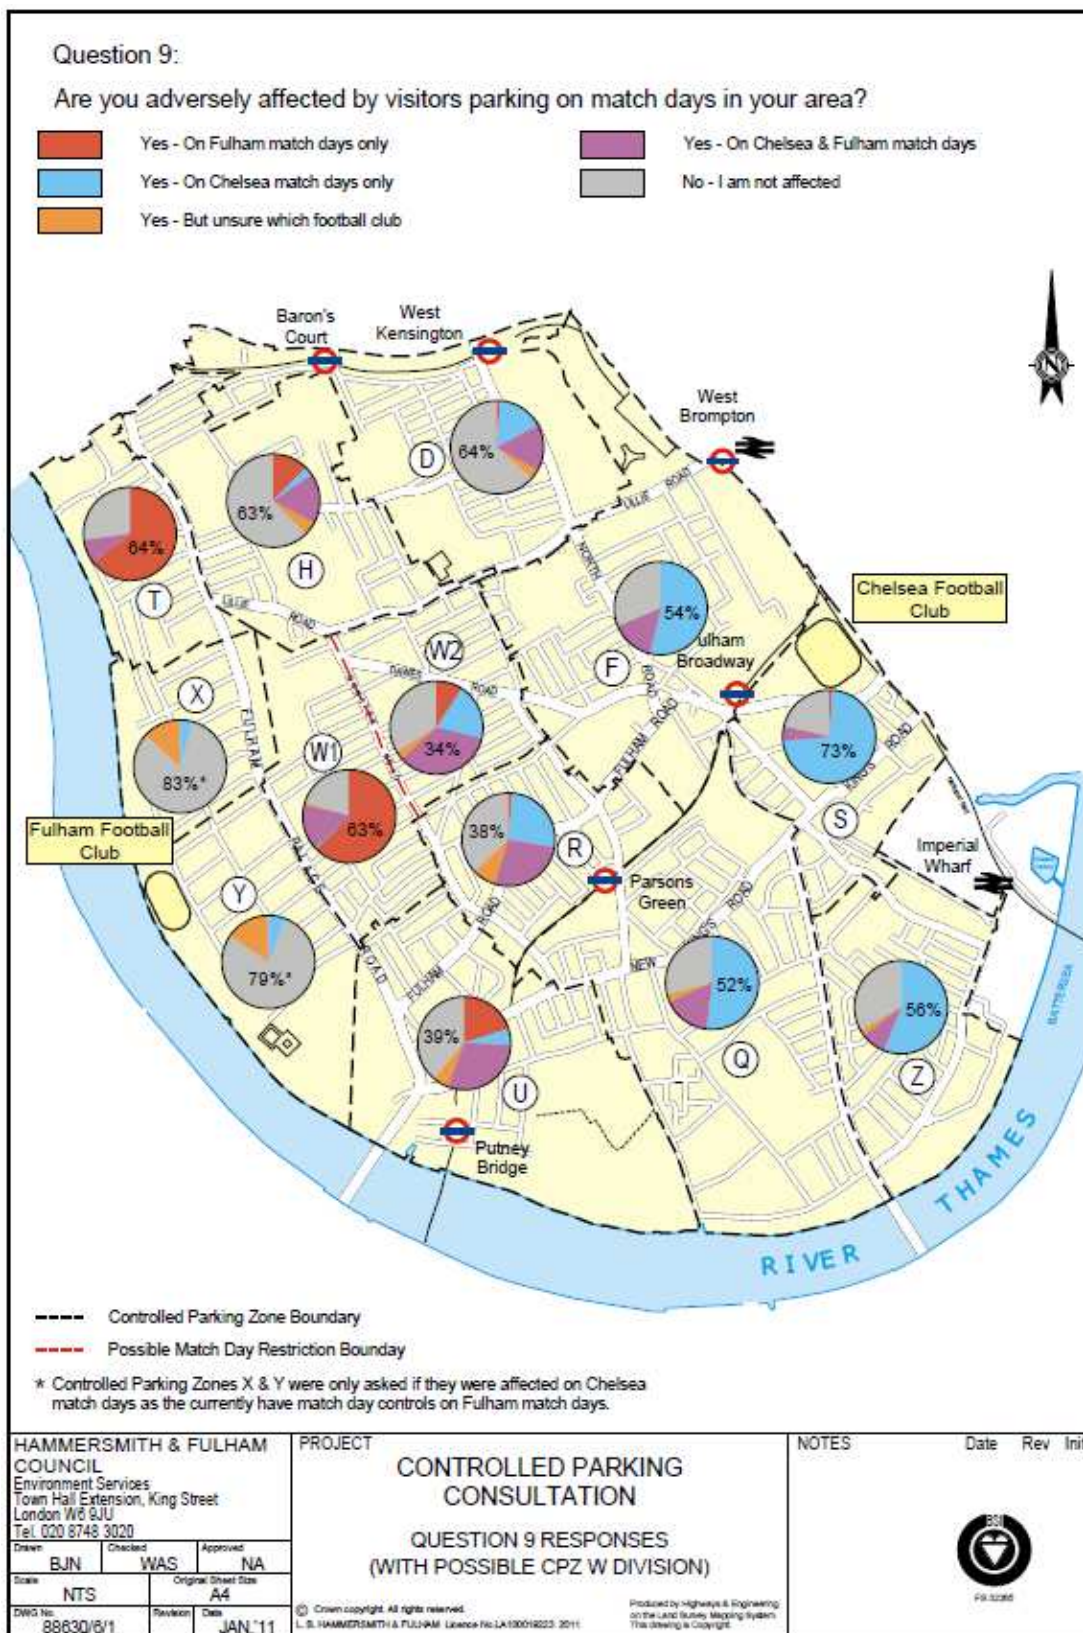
Question 9:

Are you adversely affected by visitors parking on match days in your area?

Yes - On Fulham match days only
Yes - On Chelsea match days only
Yes - But unsure which football club
Yes - On Chelsea & Fulham match days
No - I am not affected

Baron's Court
West Kensington
West Brompton
D 64%
63%
H
64%
T
LILLIE ROAD
NORTH
54%
Fulham Broadway
Chelsea Football Club
W2
F
X
DAWES ROAD
FULHAM ROAD
FULHAM
W1
34%
73%
KINGS ROAD
83%*
63%
38%
R
S
Fulham Football Club
PALACE
Parsons Green
Imperial Wharf
Y
ROAD
NEW KINGS ROAD
79%*
FULHAM
52%
56%
39%
Q
Z
U
Putney Bridge
RIVER
THAMES
BATTERSEA

Controlled Parking Zone Boundary
Possible Match Day Restriction Bounday
* Controlled Parking Zones X & Y were only asked if they were affected on Chelsea match days as the currently have match day controls on Fulham match days.

HAMMERSMITH & FULHAM COUNCIL
Environment Services
Town Hall Extension, King Street
London W6 9JU
Tel. 020 8748 3020
Drawn BJN
Checked WAS
Approved NA
Scale NTS
Original Sheet Size A4
DWG No. 88630/6/1
Revision
Date JAN '11

PROJECT
CONTROLLED PARKING CONSULTATION
QUESTION 9 RESPONSES (WITH POSSIBLE CPZ W DIVISION)
© Crown copyright. All rights reserved. L. B. HAMMERSMITH & FULHAM Licence No.LA100019223 2011
Produced by Highways & Engineering on the Land Survey Mapping System. This drawing is Copyright

NOTES
Date
Rev
Ini
BSI
FS 32285